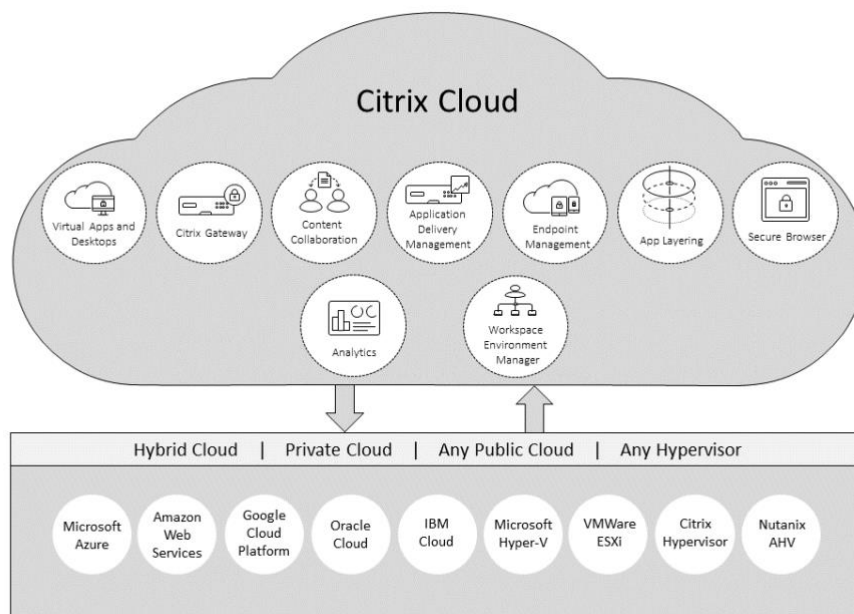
Citrix Cloud

Virtual Apps and Desktops

Citrix Gateway

Content Collaboration

Application Delivery Management

Endpoint Management

App Layering

Secure Browser

Analytics

Workspace Environment Manager

Hybrid Cloud | Private Cloud | Any Public Cloud | Any Hypervisor

Microsoft Azure

Amazon Web Services

Google Cloud Platform

Oracle Cloud

IBM Cloud

Microsoft Hyper-V

VMWare ESXi

Citrix Hypervisor

Nutanix AHV